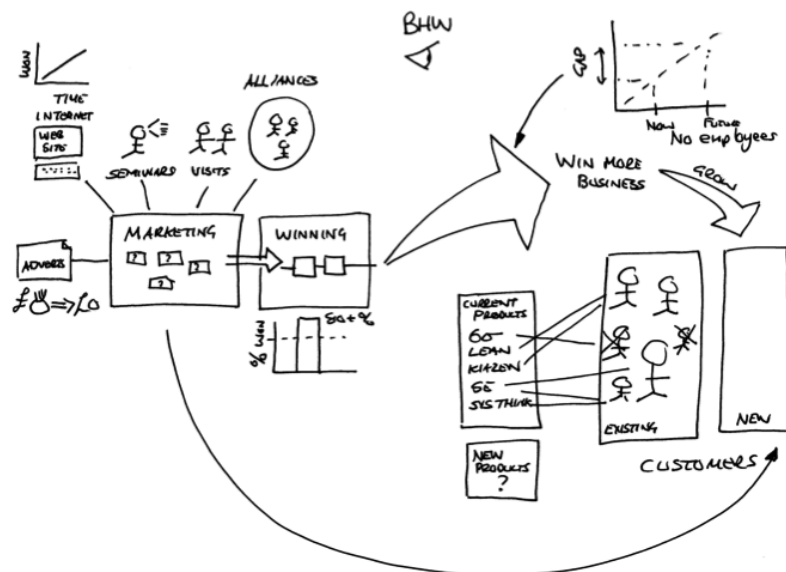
BHW

WON

TIME

INTERNET

WEB SITES

SEMINARS

VISITS

ALLIANCES

GAP

NOW

FUTURE

No employees

WIN MORE BUSINESS

GROW

ADVERTS

$£ \Rightarrow £0$

MARKETING

?

?

?

?

WINNING

% WON

50+%

CURRENT PRODUCTS

6σ

LEAN

KAIZEN

5S

SYSTHINK

NEW PRODUCTS ?

EXISTING

NEW

CUSTOMERS